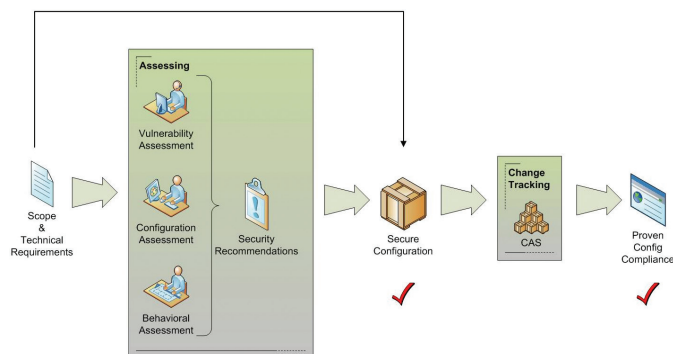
Scope & Technical Requirements

Assessing

Vulnerability Assessment

Configuration Assessment

Behavioral Assessment

Security Recommendations

Secure Configuration

Change Tracking

CAS

Proven Config Complianc